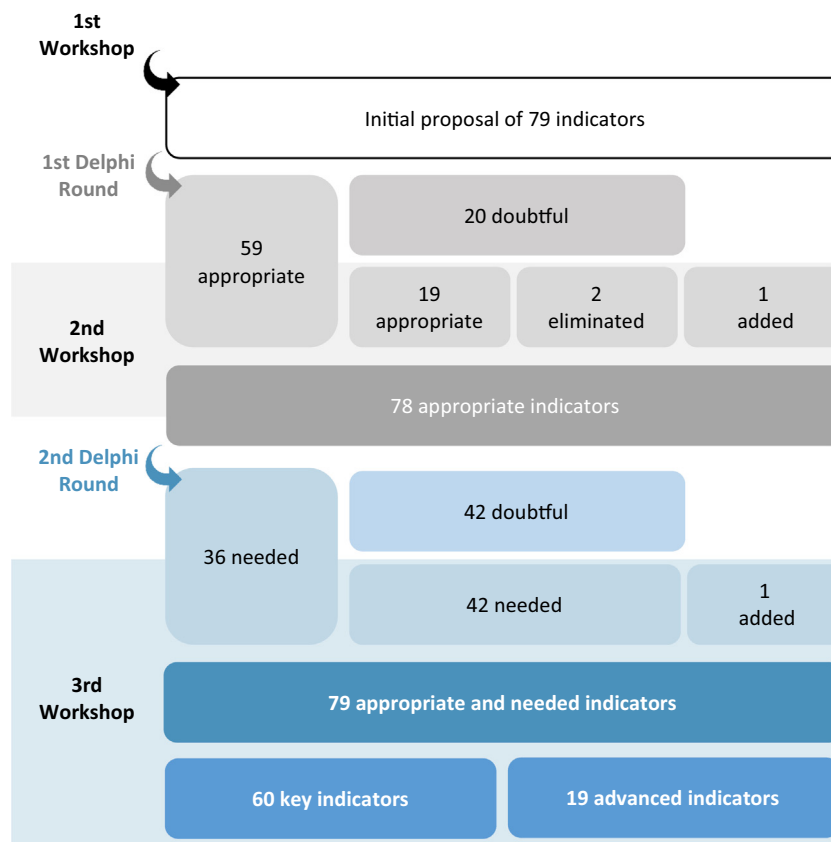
1st Workshop

Initial proposal of 79 indicators

1st Delphi Round

59 appropriate

20 doubtful

19 appropriate

2 eliminated

1 added

2nd Workshop

78 appropriate indicators

2nd Delphi Round

36 needed

42 doubtful

42 needed

1 added

3rd Workshop

79 appropriate and needed indicators

60 key indicators

19 advanced indicators